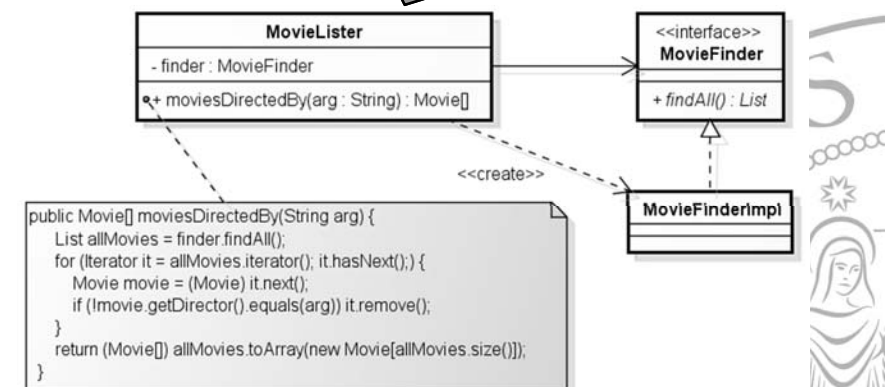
MovieLister

- finder : MovieFinder

+ moviesDirectedBy(arg : String) : Movie[]

<<interface>>
MovieFinder

+ findAll() : List

<<create>>

MovieFinderImpl

public Movie[] moviesDirectedBy(String arg) {
List allMovies = finder.findAll();
for (Iterator it = allMovies.iterator(); it.hasNext();) {
Movie movie = (Movie) it.next();
if (!movie.getDirector().equals(arg)) it.remove();
}
return (Movie[]) allMovies.toArray(new Movie[allMovies.size()]);
}